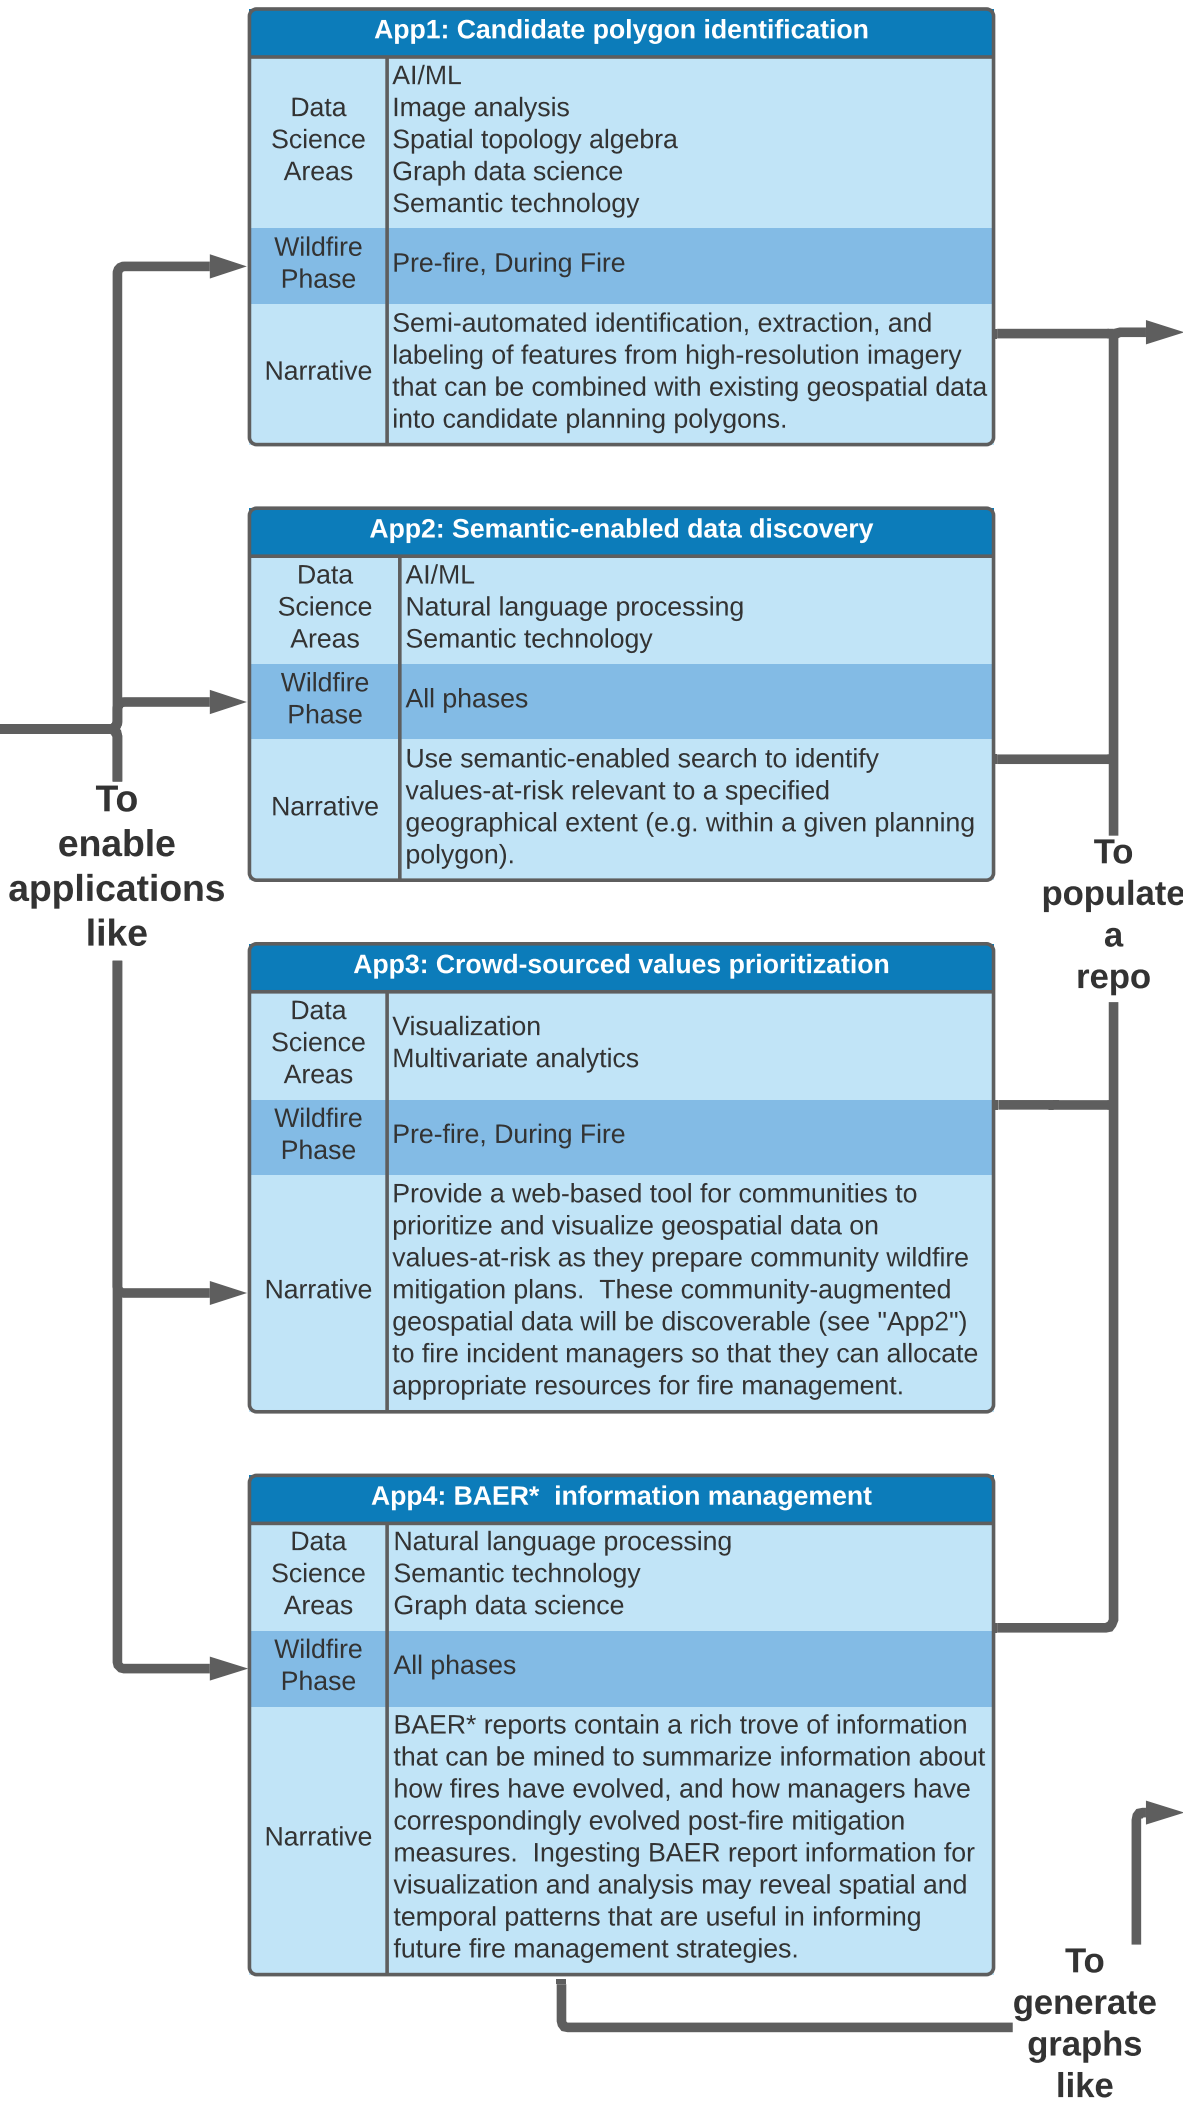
App1: Candidate polygon identification

| | |
|---|---|
| Data Science Areas | AI/ML<br>Image analysis<br>Spatial topology algebra<br>Graph data science<br>Semantic technology |
| Wildfire Phase | Pre-fire, During Fire |
| Narrative | Semi-automated identification, extraction, and labeling of features from high-resolution imagery that can be combined with existing geospatial data into candidate planning polygons. |

App2: Semantic-enabled data discovery

| | |
|---|---|
| Data Science Areas | AI/ML<br>Natural language processing<br>Semantic technology |
| Wildfire Phase | All phases |
| Narrative | Use semantic-enabled search to identify values-at-risk relevant to a specified geographical extent (e.g. within a given planning polygon). |

To enable applications like

To populate a repo

App3: Crowd-sourced values prioritization

| | |
|---|---|
| Data Science Areas | Visualization<br>Multivariate analytics |
| Wildfire Phase | Pre-fire, During Fire |
| Narrative | Provide a web-based tool for communities to prioritize and visualize geospatial data on values-at-risk as they prepare community wildfire mitigation plans. These community-augmented geospatial data will be discoverable (see "App2") to fire incident managers so that they can allocate appropriate resources for fire management. |

App4: BAER* information management

| | |
|---|---|
| Data Science Areas | Natural language processing<br>Semantic technology<br>Graph data science |
| Wildfire Phase | All phases |
| Narrative | BAER* reports contain a rich trove of information that can be mined to summarize information about how fires have evolved, and how managers have correspondingly evolved post-fire mitigation measures. Ingesting BAER report information for visualization and analysis may reveal spatial and temporal patterns that are useful in informing future fire management strategies. |

To generate graphs like